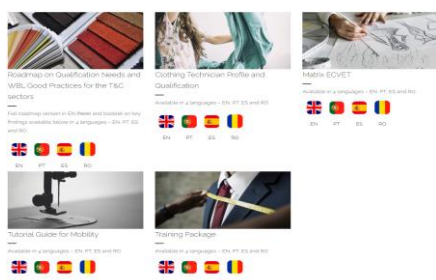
Roadmap on Qualification Needs and WBL Good Practices for the T&C sectors

Full roadmap version in EN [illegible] and booklet on key findings available below in 4 languages – EN, PT, ES and RO.

EN PT ES RO

Clothing Technician Profile and Qualification

Available in 4 languages – EN, PT, ES and RO

EN PT ES RO

Matrix ECVET

Available in 4 languages – EN, PT, ES and RO

EN PT ES RO

Tutorial Guide for Mobility

Available in 4 languages – EN, PT, ES and RO

Training Package

Available in 4 languages – EN, PT, ES and RO